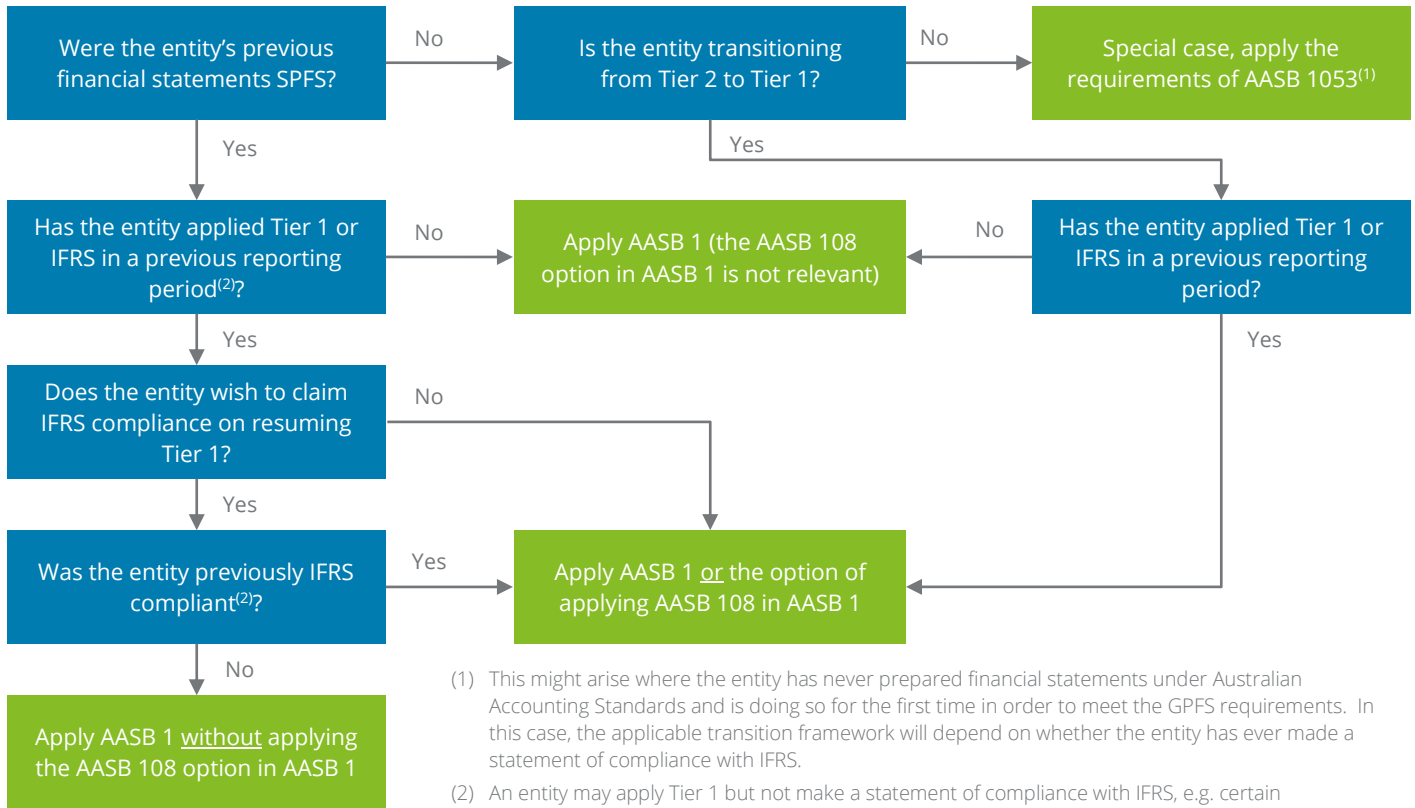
Were the entity's previous financial statements SPFS?

No

Is the entity transitioning from Tier 2 to Tier 1?

No

Special case, apply the requirements of AASB 1053$^{(1)}$

Yes

Yes

Has the entity applied Tier 1 or IFRS in a previous reporting period$^{(2)}$?

No

Apply AASB 1 (the AASB 108 option in AASB 1 is not relevant)

No

Has the entity applied Tier 1 or IFRS in a previous reporting period?

Yes

Yes

Does the entity wish to claim IFRS compliance on resuming Tier 1?

No

Yes

Was the entity previously IFRS compliant$^{(2)}$?

Yes

Apply AASB 1 or the option of applying AASB 108 in AASB 1

No

Apply AASB 1 without applying the AASB 108 option in AASB 1

(1) This might arise where the entity has never prepared financial statements under Australian Accounting Standards and is doing so for the first time in order to meet the GPFS requirements. In this case, the applicable transition framework will depend on whether the entity has ever made a statement of compliance with IFRS.

(2) An entity may apply Tier 1 but not make a statement of compliance with IFRS, e.g. certain